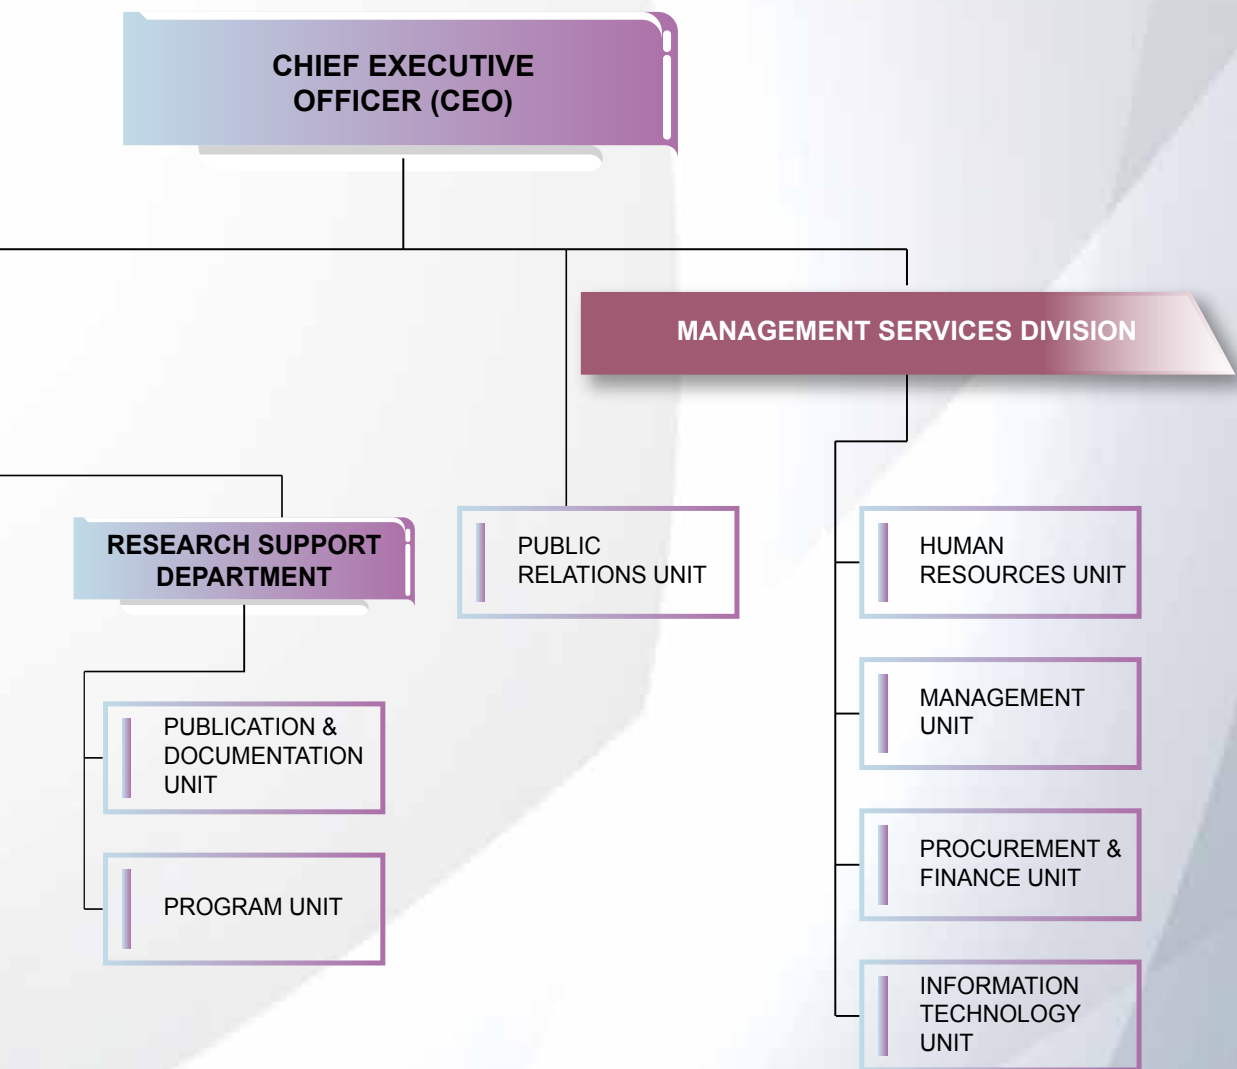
CHIEF EXECUTIVE OFFICER (CEO)

MANAGEMENT SERVICES DIVISION

RESEARCH SUPPORT DEPARTMENT

PUBLIC RELATIONS UNIT

HUMAN RESOURCES UNIT

PUBLICATION & DOCUMENTATION UNIT

MANAGEMENT UNIT

PROCUREMENT & FINANCE UNIT

PROGRAM UNIT

INFORMATION TECHNOLOGY UNIT